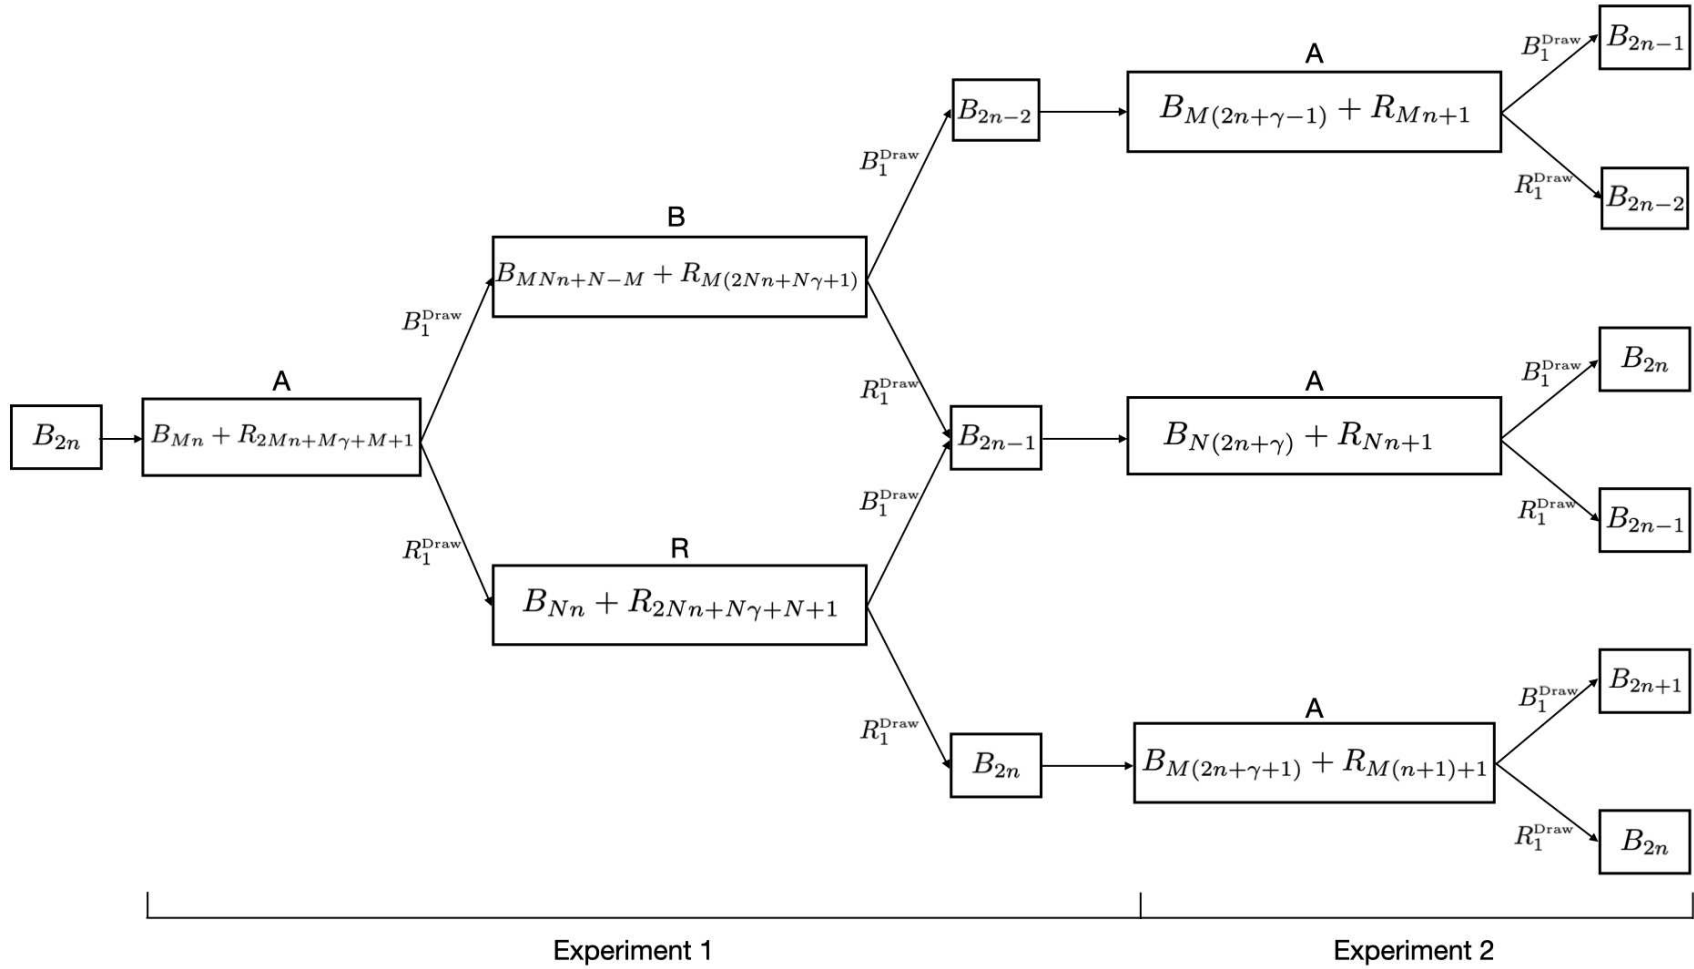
$B_{2n}$

A

$B_{Mn} + R_{2Mn+M\gamma+M+1}$

$B_1^{\text{Draw}}$

$R_1^{\text{Draw}}$

B

$B_{MNn+N-M} + R_{M(2Nn+N\gamma+1)}$

R

$B_{Nn} + R_{2Nn+N\gamma+N+1}$

$B_1^{\text{Draw}}$

$R_1^{\text{Draw}}$

$B_1^{\text{Draw}}$

$R_1^{\text{Draw}}$

$B_{2n-2}$

$B_{2n-1}$

$B_{2n}$

A

$B_{M(2n+\gamma-1)} + R_{Mn+1}$

A

$B_{N(2n+\gamma)} + R_{Nn+1}$

A

$B_{M(2n+\gamma+1)} + R_{M(n+1)+1}$

$B_1^{\text{Draw}}$

$B_{2n-1}$

$R_1^{\text{Draw}}$

$B_{2n-2}$

$B_1^{\text{Draw}}$

$B_{2n}$

$R_1^{\text{Draw}}$

$B_{2n-1}$

$B_1^{\text{Draw}}$

$B_{2n+1}$

$R_1^{\text{Draw}}$

$B_{2n}$

Experiment 1

Experiment 2